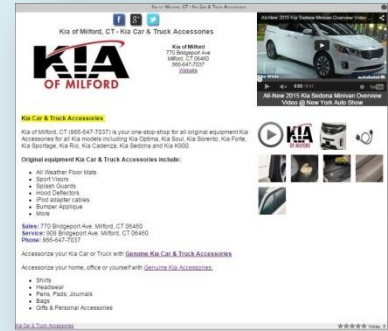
Kia of Milford, CT - Kia Car & Truck Accessories

f 8+ t

Kia of Milford, CT - Kia Car & Truck Accessories

KIA
OF MILFORD

Kia of Milford
770 Bridgeport Ave
Milford, CT 06460
866-647-7037
Website

All-New 2015 Kia Sedona Minivan Overview Video

All-New 2015 Kia Sedona Minivan Overview Video @ New York Auto Show

Kia Car & Truck Accessories

Kia of Milford, CT (866-647-7037) is your one-stop-shop for all original equipment Kia Accessories for all Kia models including Kia Optima, Kia Soul, Kia Sorento, Kia Forte, Kia Sportage, Kia Rio, Kia Cadenza, Kia Sedona and Kia K900.

Original equipment Kia Car & Truck Accessories include:

- All Weather Floor Mats
- Sport Visors
- Splash Guards
- Hood Deflectors
- iPod adapter cables
- Bumper Applique
- More

Sales: 770 Bridgeport Ave. Milford, CT 06460
Service: 908 Bridgeport Ave. Milford, CT 06460
Phone: 866-647-7037

Accessorize your Kia Car or Truck with Genuine Kia Car & Truck Accessories.

Accessorize your home, office or yourself with Genuine Kia Accessories.

- Shirts
- Headwear
- Pens, Pads, Journals
- Bags
- Gifts & Personal Accessories

Kia Car & Truck Accessories

Votes: 0